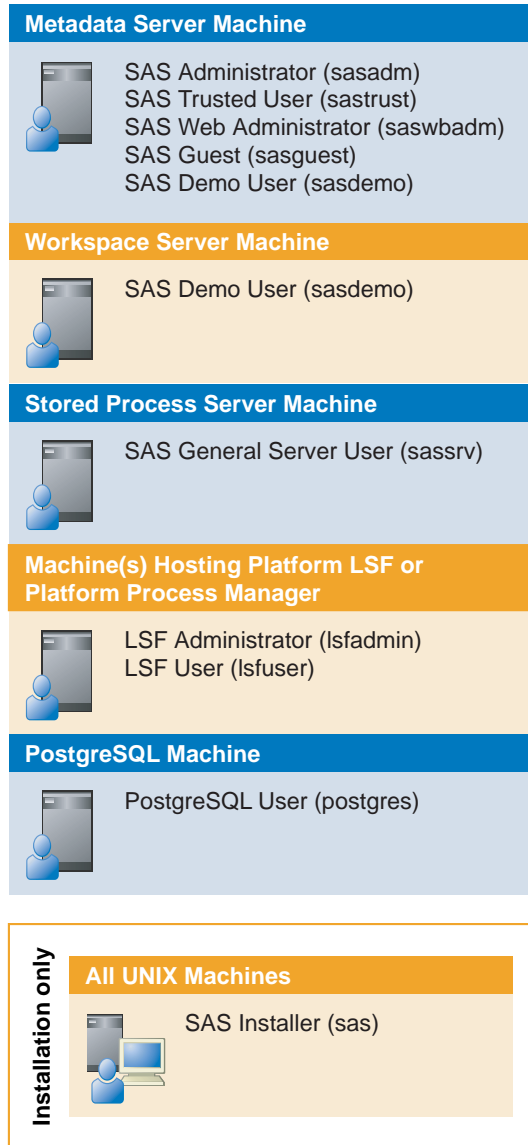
Metadata Server Machine

SAS Administrator (sasadm)
SAS Trusted User (sastrust)
SAS Web Administrator (saswbadm)
SAS Guest (sasguest)
SAS Demo User (sasdemo)

Workspace Server Machine

SAS Demo User (sasdemo)

Stored Process Server Machine

SAS General Server User (sassrv)

Machine(s) Hosting Platform LSF or Platform Process Manager

LSF Administrator (lsfadmin)
LSF User (lsfuser)

PostgreSQL Machine

PostgreSQL User (postgres)

Installation only

All UNIX Machines

SAS Installer (sas)